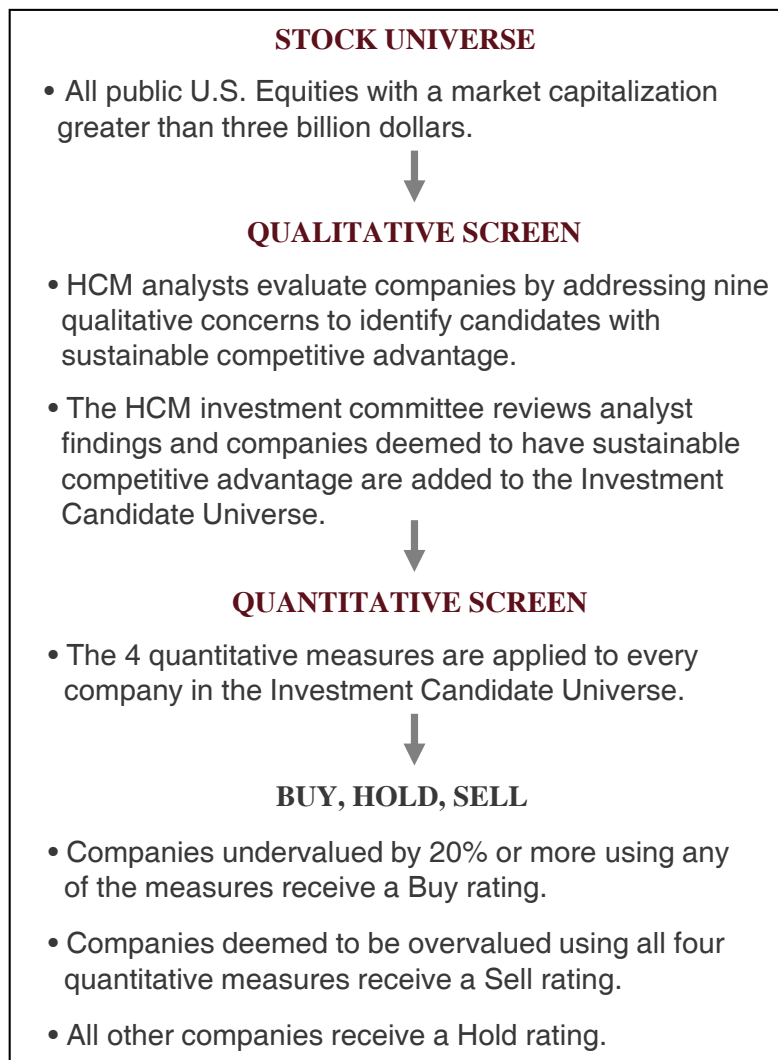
STOCK UNIVERSE

• All public U.S. Equities with a market capitalization greater than three billion dollars.

QUALITATIVE SCREEN

• HCM analysts evaluate companies by addressing nine qualitative concerns to identify candidates with sustainable competitive advantage.

• The HCM investment committee reviews analyst findings and companies deemed to have sustainable competitive advantage are added to the Investment Candidate Universe.

QUANTITATIVE SCREEN

• The 4 quantitative measures are applied to every company in the Investment Candidate Universe.

BUY, HOLD, SELL

• Companies undervalued by 20% or more using any of the measures receive a Buy rating.

• Companies deemed to be overvalued using all four quantitative measures receive a Sell rating.

• All other companies receive a Hold rating.